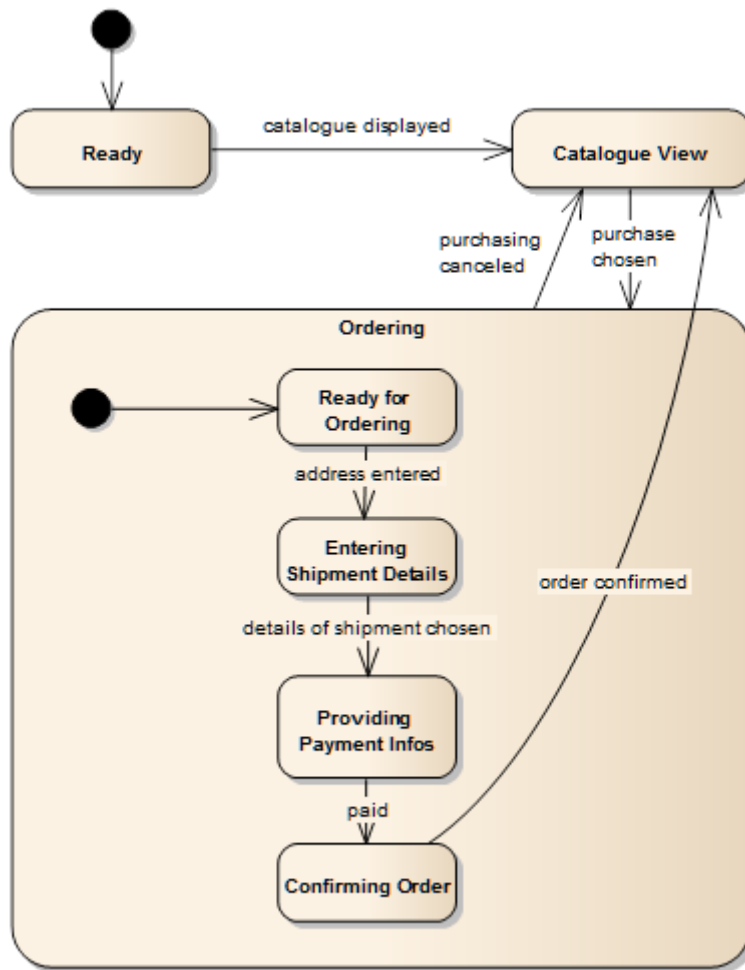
Ready

catalogue displayed

Catalogue View

purchasing canceled

purchase chosen

Ordering

Ready for Ordering

address entered

Entering Shipment Details

order confirmed

details of shipment chosen

Providing Payment Infos

paid

Confirming Order